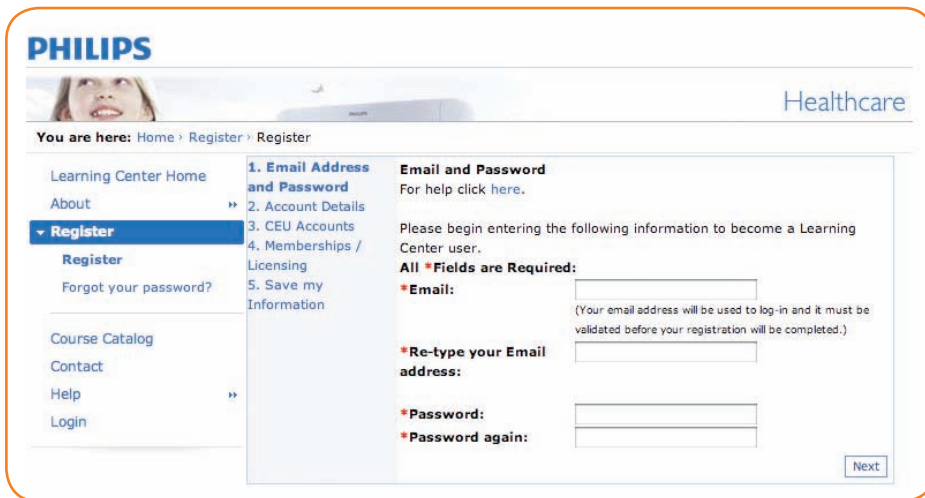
PHILIPS

Healthcare

You are here: Home › Register › Register

Learning Center Home
About
Register
Register
Forgot your password?

Course Catalog
Contact
Help
Login

1. Email Address and Password
2. Account Details
3. CEU Accounts
4. Memberships / Licensing
5. Save my Information

Email and Password
For help click here.

Please begin entering the following information to become a Learning Center user.
All *Fields are Required:
*Email:
(Your email address will be used to log-in and it must be validated before your registration will be completed.)
*Re-type your Email address:

*Password:
*Password again:

Next